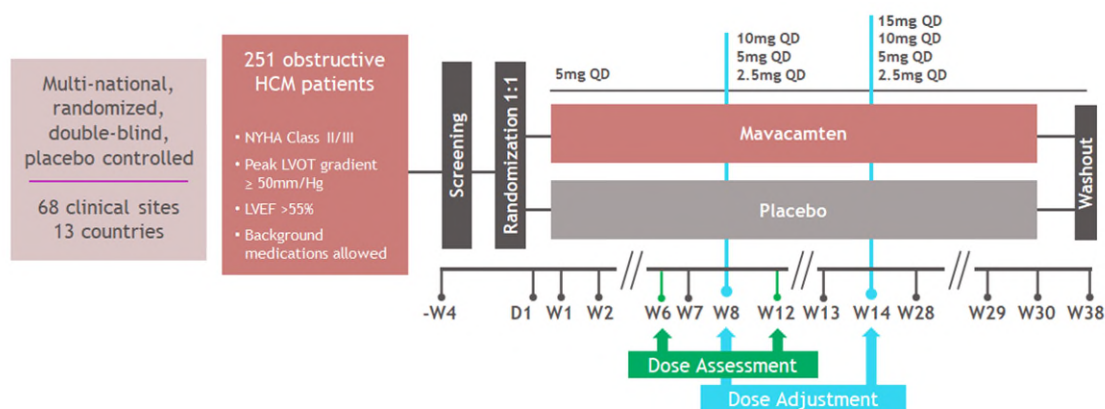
Multi-national, randomized, double-blind, placebo controlled

68 clinical sites
13 countries

251 obstructive HCM patients

• NYHA Class II/III
• Peak LVOT gradient ≥ 50mm/Hg
• LVEF >55%
• Background medications allowed

Screening

Randomization 1:1

5mg QD

10mg QD
5mg QD
2.5mg QD

15mg QD
10mg QD
5mg QD
2.5mg QD

Mavacamten

Placebo

Washout

-W4 D1 W1 W2 W6 W7 W8 W12 W13 W14 W28 W29 W30 W38

Dose Assessment

Dose Adjustment